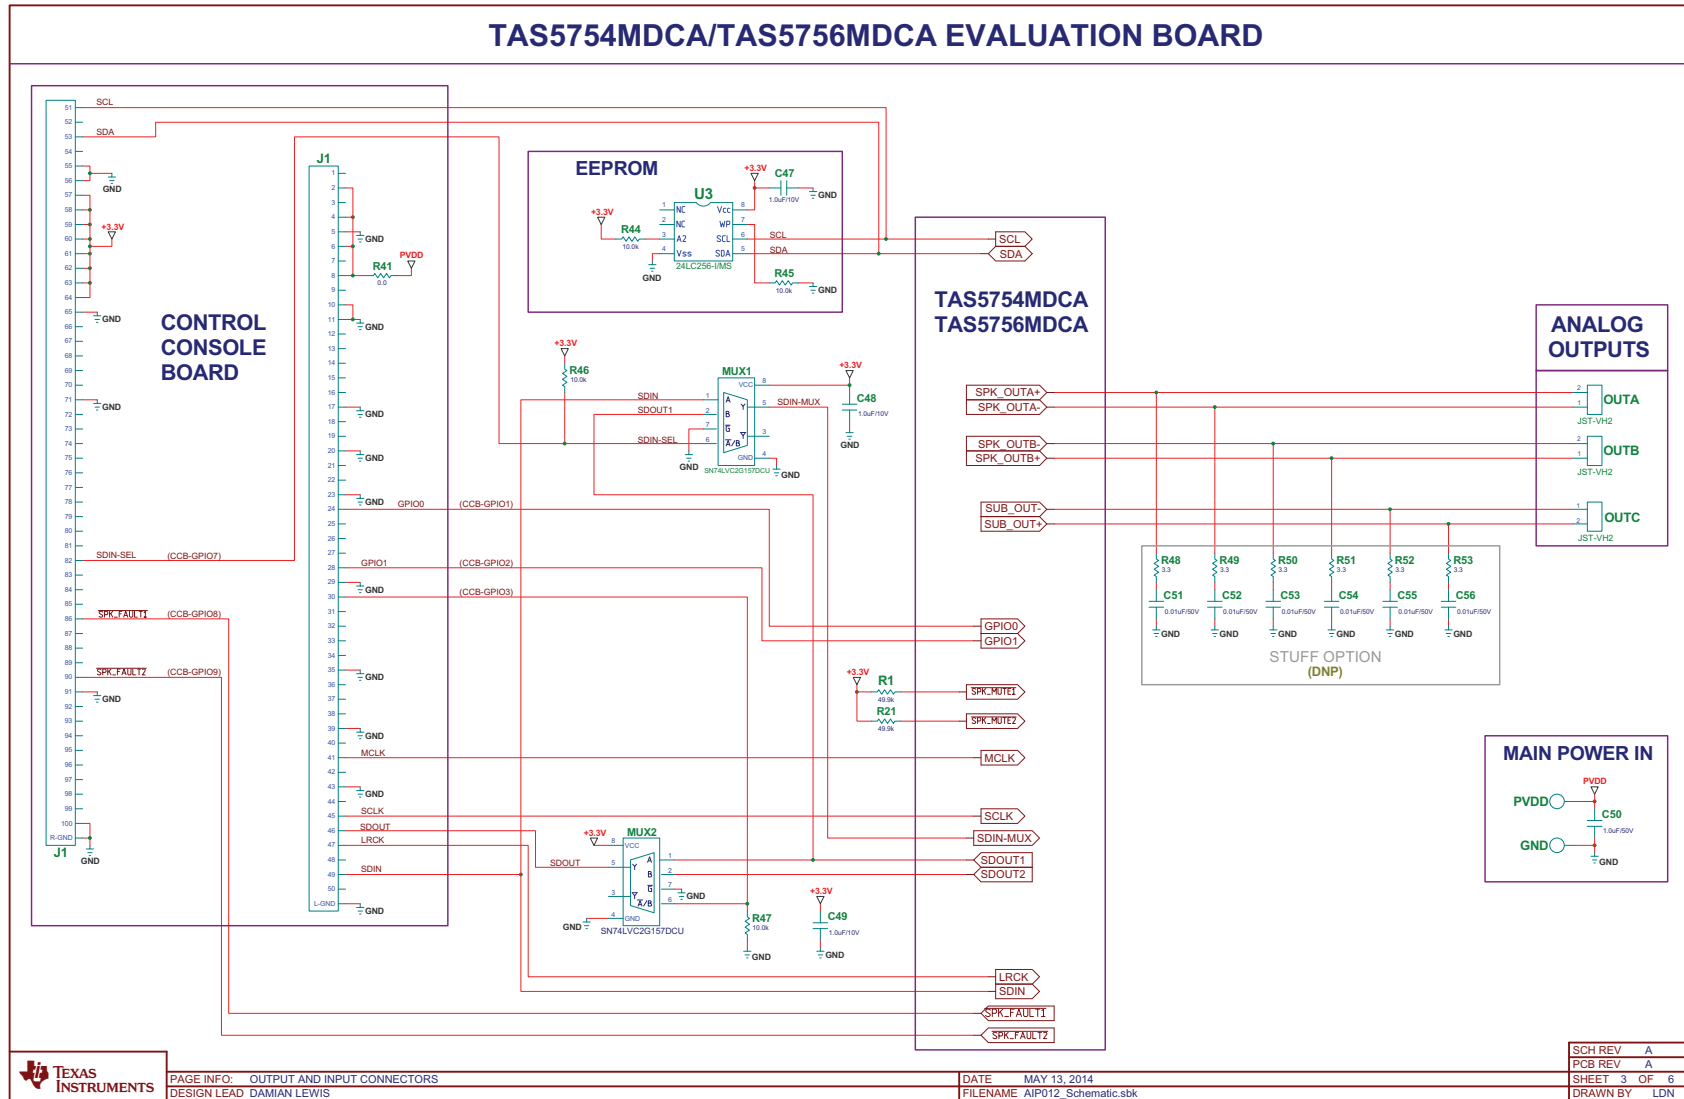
TAS5754MDCA/TAS5756MDCA EVALUATION BOARD

51 SCL
52
53 SDA
54
55
56 GND
57
58
59 +3.3V
60
61
62
63
64
65 GND
66
67
68
69
70
71 GND
72
73
74
75
76
77
78
79
80
81 SDIN-SEL (CCB-GPIO7)
82
83
84
85
86 SPK_FAULT1 (CCB-GPIO8)
87
88
89
90 SPK_FAULT2 (CCB-GPIO9)
91 GND
92
93
94
95
96
97
98
99
100
R-GND
J1
GND

CONTROL CONSOLE BOARD

J1
1 2 3 4 5 GND 6 7 8 R41 0.0 PVDD 9 10 11 GND 12 13 14 15 16 17 GND 18 19 20 GND 21 22 23 GND 24 GPIO0 (CCB-GPIO1) 25 26 27 28 GPIO1 (CCB-GPIO2) 29 GND 30 (CCB-GPIO3) 31 32 33 34 35 GND 36 37 38 39 GND 40 41 MCLK 42 43 GND 44 45 SCLK 46 SDOUT 47 LRCK 48 49 SDIN 50 L-GND GND

EEPROM
+3.3V C47 1.0uF/10V GND
U3
1 NC Vcc 8
2 NC WP 7
3 A2 SCL 6 SCL
4 Vss SDA 5 SDA
+3.3V R44 10.0k
GND 24LC256-I/MS
R45 10.0k GND

+3.3V R46 10.0k
MUX1
SDIN 1 A VCC 8
SDOUT1 2 B Y 5 SDIN-MUX
7 $\overline{G}$
SDIN-SEL 6 $\overline{A}/B$ 3
GND GND 4
SN74LVC2G157DCU GND
+3.3V C48 1.0uF/10V GND

TAS5754MDCA
TAS5756MDCA

SCL
SDA
SPK_OUTA+
SPK_OUTA-
SPK_OUTB-
SPK_OUTB+
SUB_OUT-
SUB_OUT+
GPIO0
GPIO1
+3.3V R1 49.9k SPK_MUTE1
R21 49.9k SPK_MUTE2
MCLK
SCLK
SDIN-MUX
SDOUT1
SDOUT2

+3.3V MUX2
8 VCC
SDOUT 5 Y A 1
B 2
3 $\overline{G}$ 7 GND
$\overline{A}/B$ 6
GND 4 GND
SN74LVC2G157DCU
R47 10.0k GND
+3.3V C49 1.0uF/10V GND

LRCK
SDIN
SPK_FAULT1
SPK_FAULT2

ANALOG OUTPUTS
2 1 OUTA JST-VH2
2 1 OUTB JST-VH2
1 2 OUTC JST-VH2

R48 3.3 R49 3.3 R50 3.3 R51 3.3 R52 3.3 R53 3.3
C51 0.01uF/50V C52 0.01uF/50V C53 0.01uF/50V C54 0.01uF/50V C55 0.01uF/50V C56 0.01uF/50V
GND GND GND GND GND GND
STUFF OPTION
(DNP)

MAIN POWER IN
PVDD
PVDD
C50 1.0uF/50V
GND
GND

TEXAS INSTRUMENTS
PAGE INFO: OUTPUT AND INPUT CONNECTORS
DESIGN LEAD DAMIAN LEWIS
DATE MAY 13, 2014
FILENAME AIP012_Schematic.sbk
SCH REV A
PCB REV A
SHEET 3 OF 6
DRAWN BY LDN